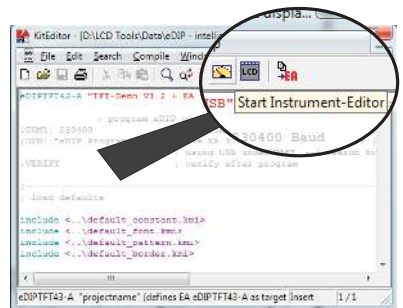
KitEditor - [D:\LCD Tools\Data\eDIP - intelli... displa...
File Edit Search Compile Wind...
LCD
EA
eDIPTFT43-A "TFT-Demo V1.2 + EA ...USB"
Start Instrument-Editor
; program eDIP ...
;COM1: 230400
;USB: "eDIP Program...
...230400 Baud
using USB ...
.VERIFY ; verify after program
; load defaults
include <..\default_constant.kmi>
include <..\default_font.kmc>
include <..\default_pattern.kmc>
include <..\default_border.kmi>
eDIPTFT43-A "projectname" (defines EA eDIPTFT43-A as target Insert 1/1